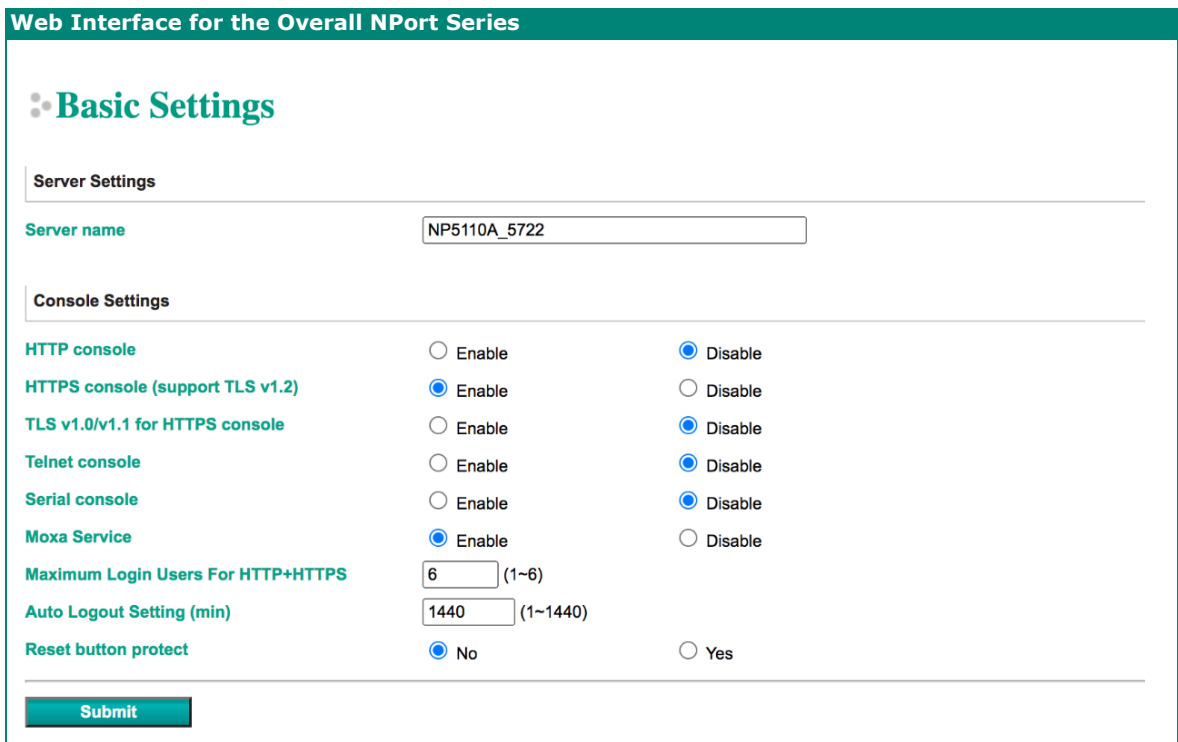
Web Interface for the Overall NPort Series

Basic Settings

Server Settings

Server name NP5110A_5722

Console Settings

HTTP console Enable Disable

HTTPS console (support TLS v1.2) Enable Disable

TLS v1.0/v1.1 for HTTPS console Enable Disable

Telnet console Enable Disable

Serial console Enable Disable

Moxa Service Enable Disable

Maximum Login Users For HTTP+HTTPS 6 (1~6)

Auto Logout Setting (min) 1440 (1~1440)

Reset button protect No Yes

Submit